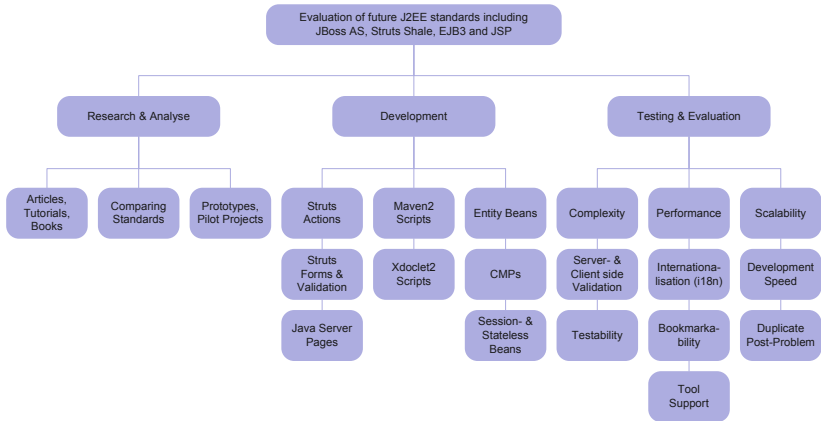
Evaluation of future J2EE standards including JBoss AS, Struts Shale, EJB3 and JSP

Research & Analyse

Articles, Tutorials, Books

Comparing Standards

Prototypes, Pilot Projects

Development

Struts Actions

Struts Forms & Validation

Java Server Pages

Maven2 Scripts

Xdoclet2 Scripts

Entity Beans

CMPs

Session- & Stateless Beans

Testing & Evaluation

Complexity

Server- & Client side Validation

Testability

Performance

Internationalisation (i18n)

Bookmarkability

Tool Support

Scalability

Development Speed

Duplicate Post-Problem